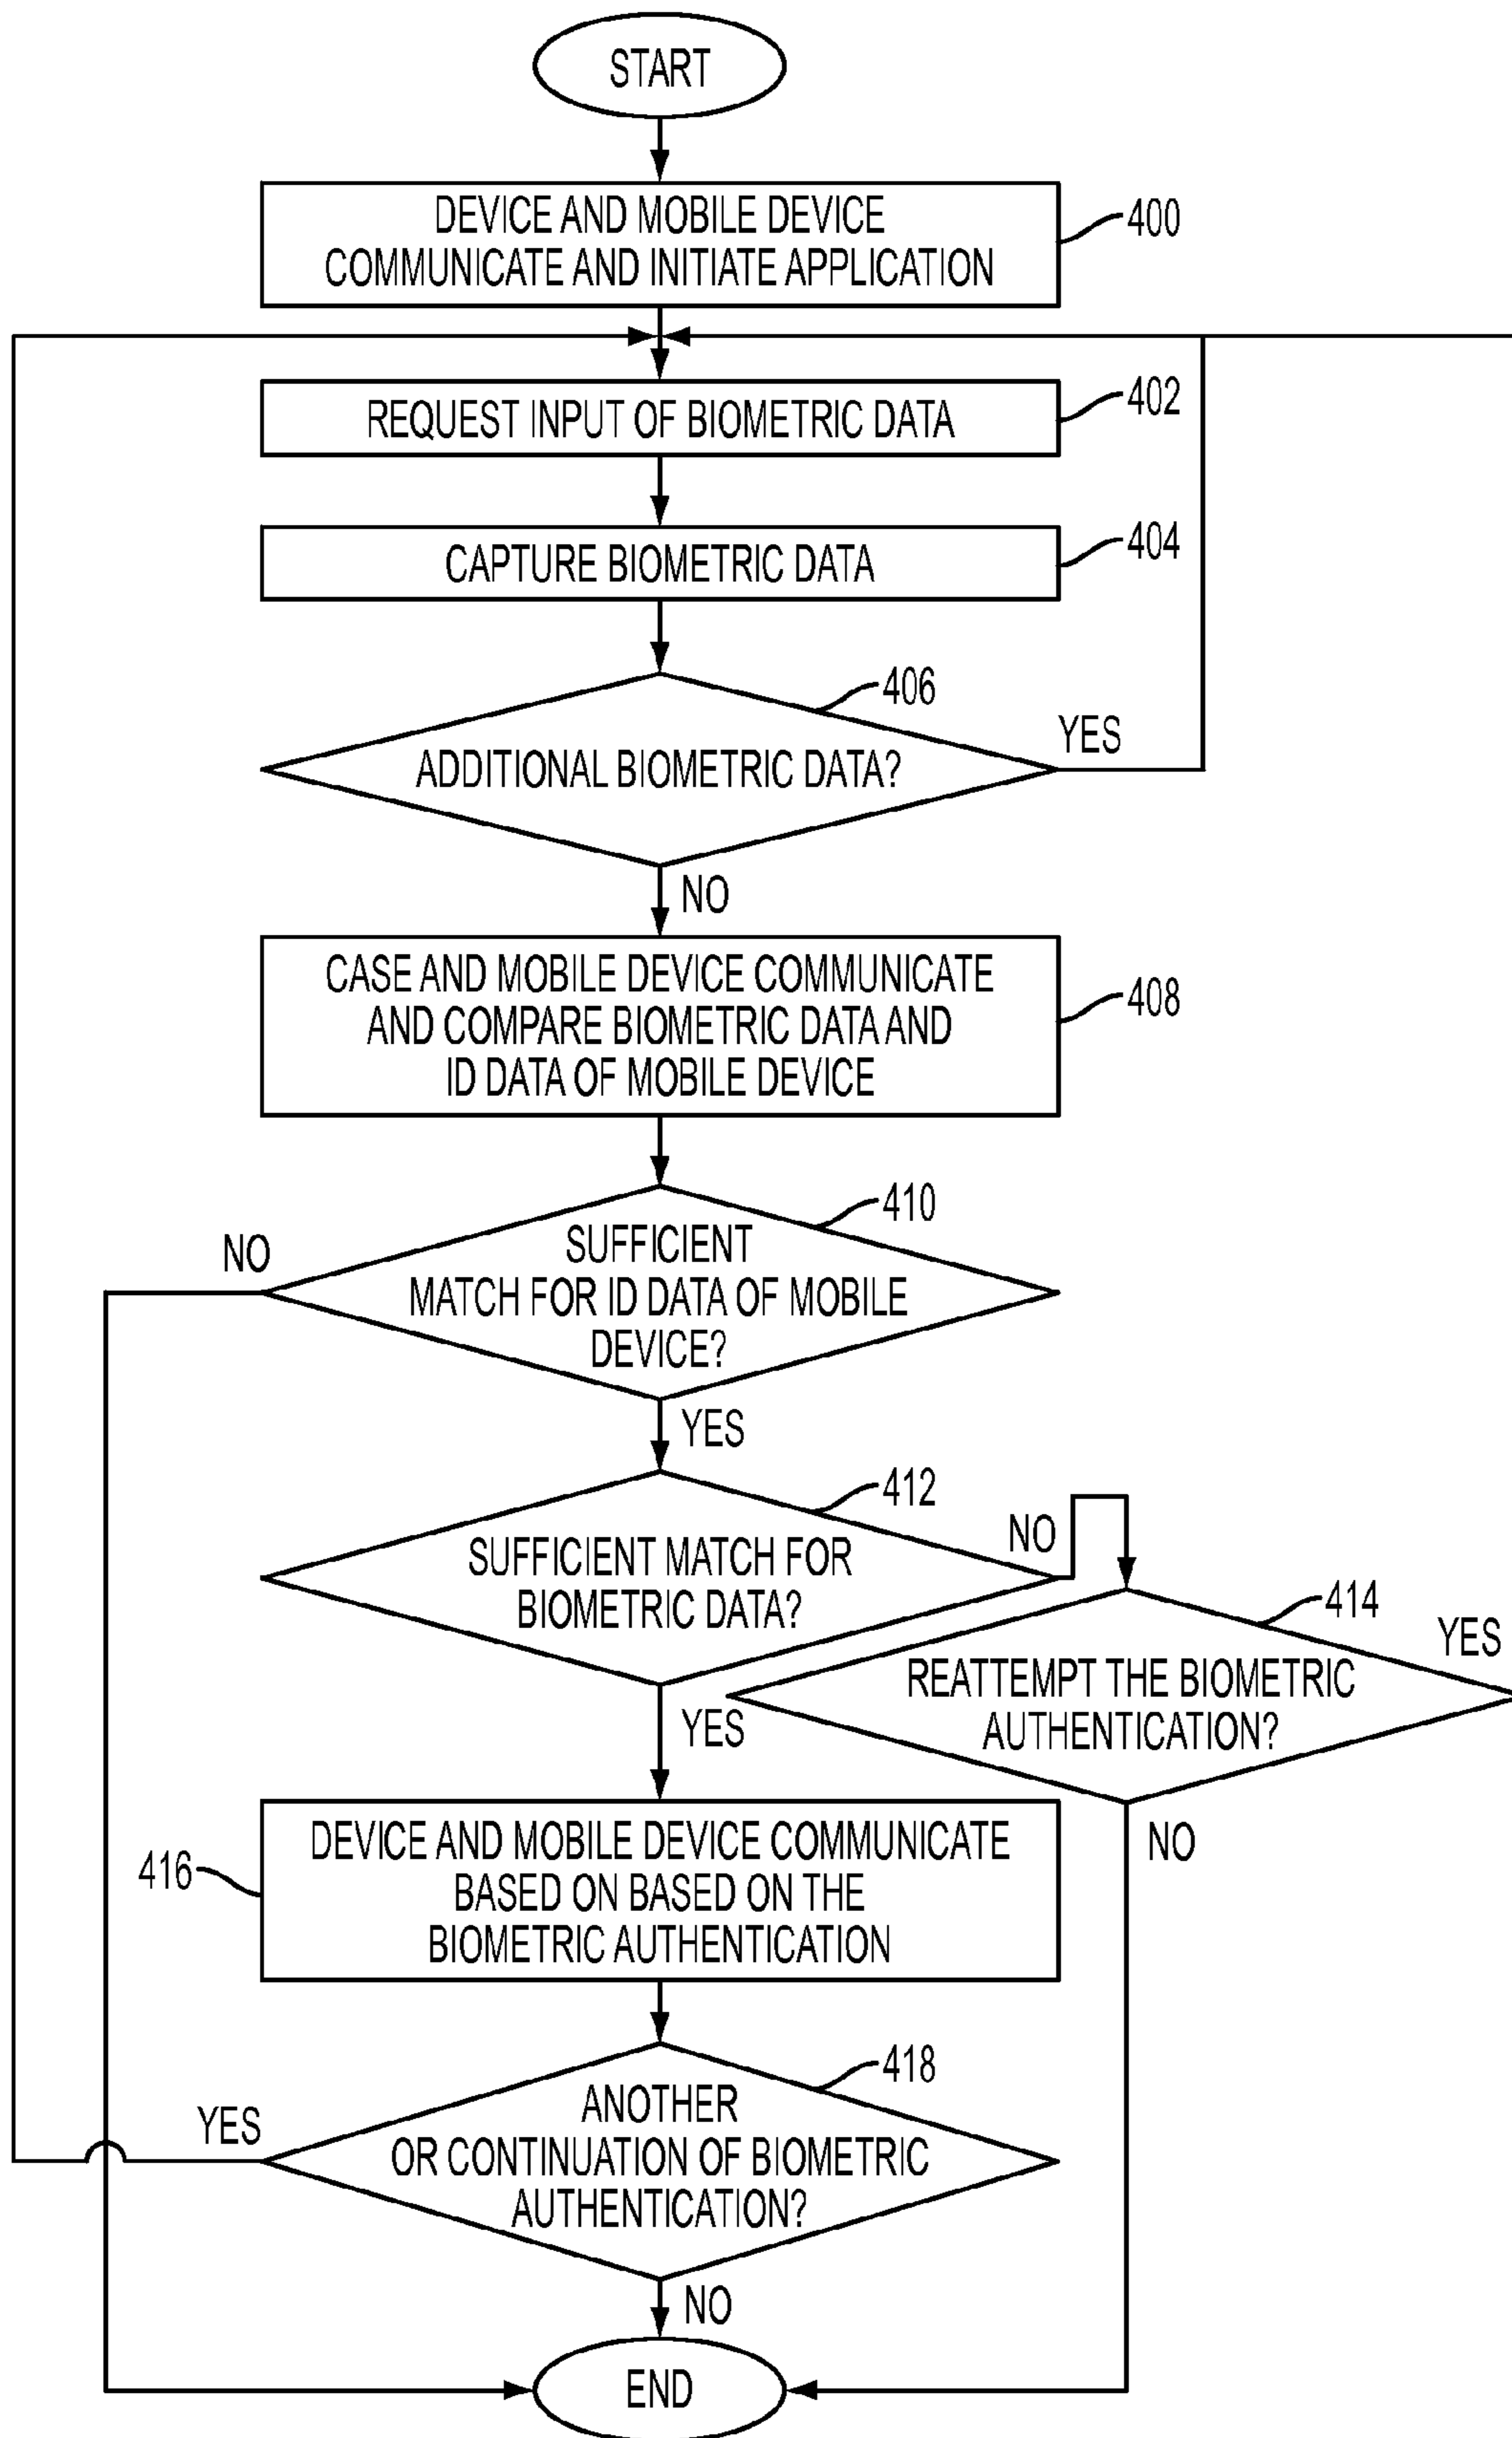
START

DEVICE AND MOBILE DEVICE COMMUNICATE AND INITIATE APPLICATION

400

REQUEST INPUT OF BIOMETRIC DATA

402

CAPTURE BIOMETRIC DATA

404

406

ADDITIONAL BIOMETRIC DATA?

YES

NO

CASE AND MOBILE DEVICE COMMUNICATE AND COMPARE BIOMETRIC DATA AND ID DATA OF MOBILE DEVICE

408

410

NO

SUFFICIENT MATCH FOR ID DATA OF MOBILE DEVICE?

YES

412

SUFFICIENT MATCH FOR BIOMETRIC DATA?

NO

414

YES

REATTEMPT THE BIOMETRIC AUTHENTICATION?

YES

NO

416

DEVICE AND MOBILE DEVICE COMMUNICATE BASED ON BASED ON THE BIOMETRIC AUTHENTICATION

418

YES

ANOTHER OR CONTINUATION OF BIOMETRIC AUTHENTICATION?

NO

END